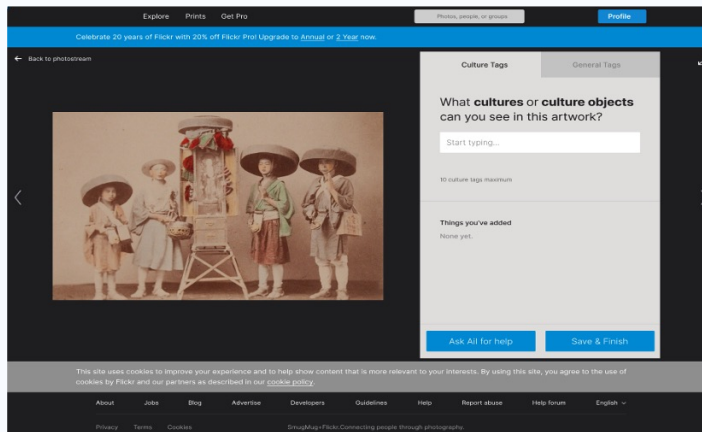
Explore Prints Get Pro

Photos, people, or groups

Profile

Celebrate 20 years of Flickr with 20% off Flickr Pro! Upgrade to Annual or 2 Year now.

← Back to photostream

Culture Tags

General Tags

What **cultures** or **culture objects** can you see in this artwork?

Start typing...

10 culture tags maximum

Things you've added

None yet.

Ask AI for help

Save & Finish

This site uses cookies to improve your experience and to help show content that is more relevant to your interests. By using this site, you agree to the use of cookies by Flickr and our partners as described in our cookie policy.

About Jobs Blog Advertise Developers Guidelines Help Report abuse Help forum English

Privacy Terms Cookies SmugMug+Flickr. Connecting people through photography.